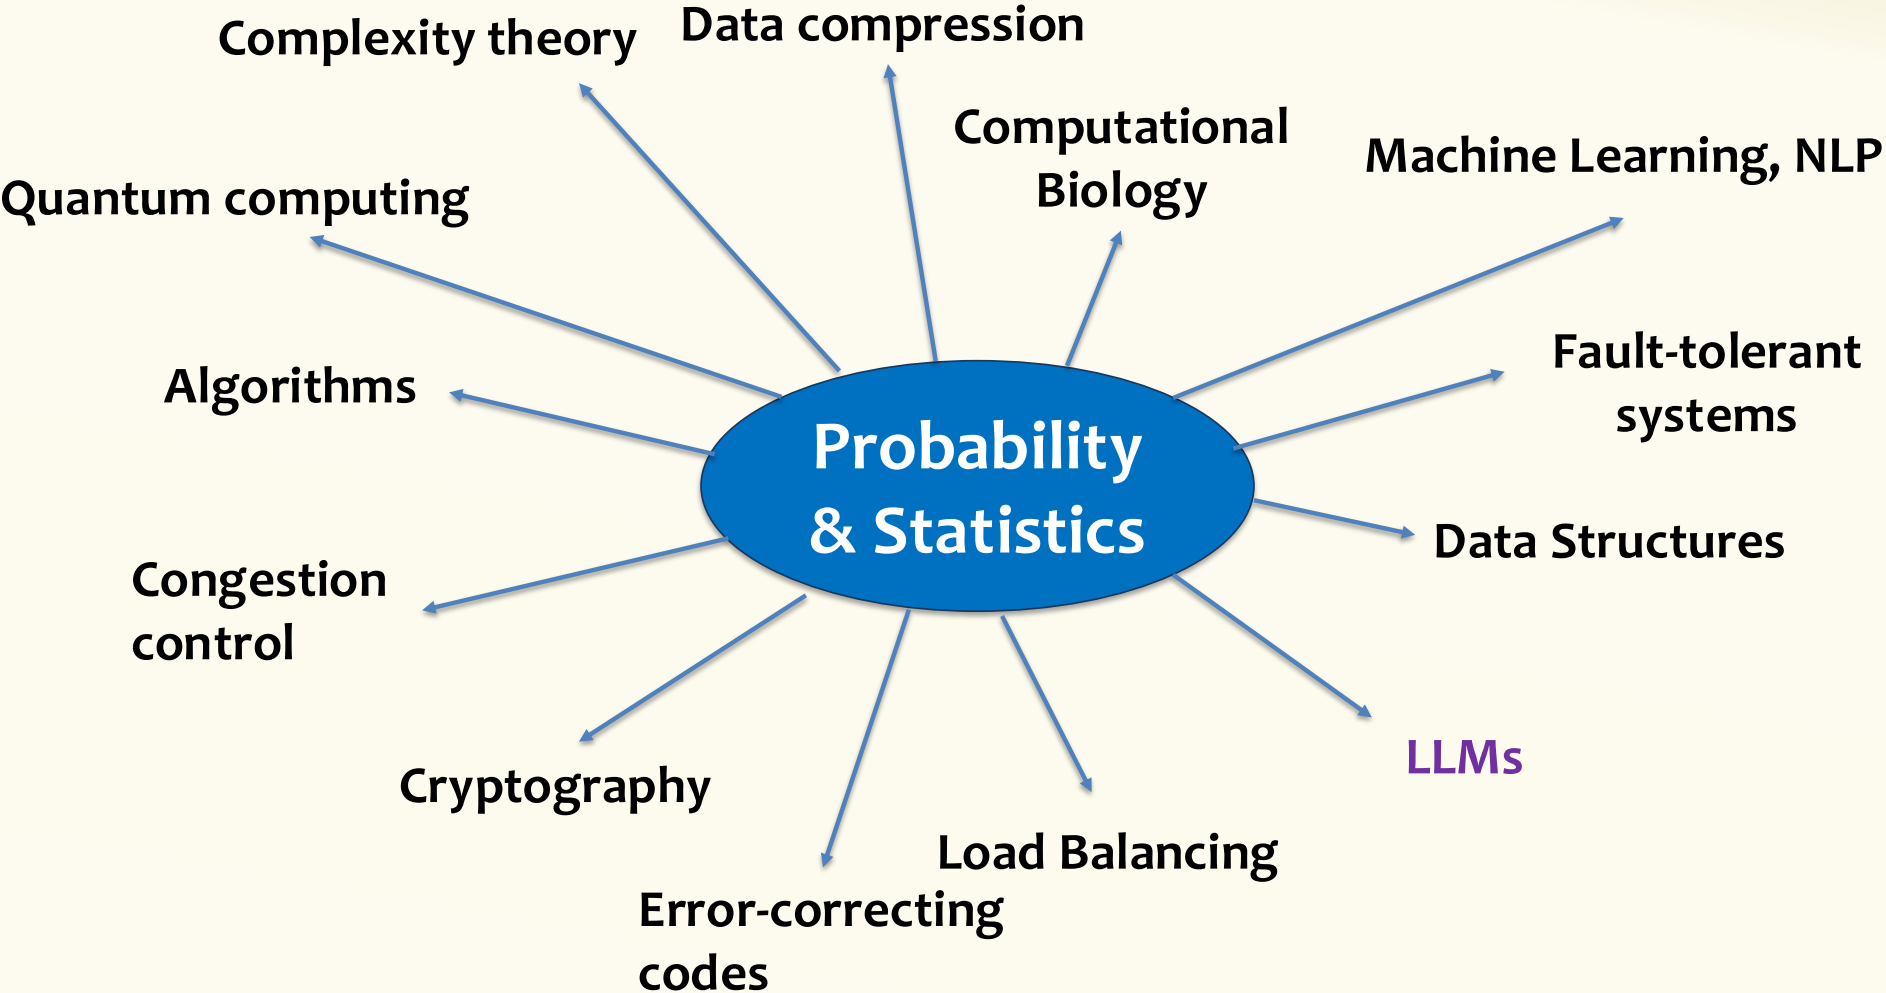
Complexity theory

Data compression

Computational Biology

Machine Learning, NLP

Quantum computing

Algorithms

Probability & Statistics

Fault-tolerant systems

Data Structures

Congestion control

Cryptography

Error-correcting codes

Load Balancing

LLMs